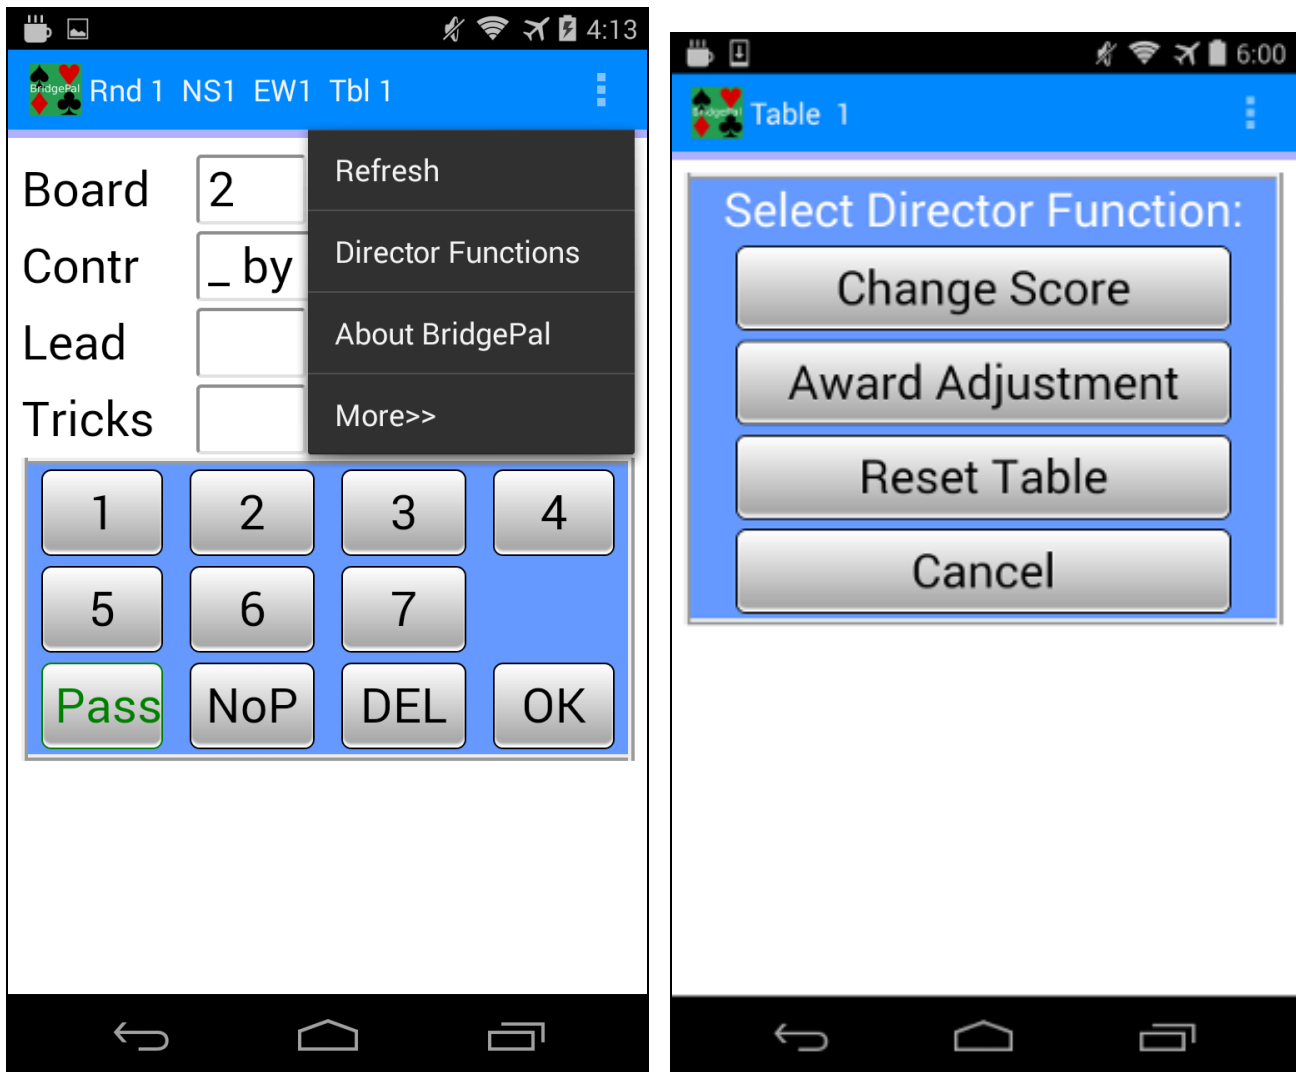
4:13

BridgePal Rnd 1 NS1 EW1 Tbl 1

Board 2

Contr _ by

Lead

Tricks

Refresh

Director Functions

About BridgePal

More>>

| 1 | 2 | 3 | 4 |
|---|---|---|---|
| 5 | 6 | 7 | |
| Pass | NoP | DEL | OK |

6:00

BridgePal Table 1

Select Director Function:

Change Score

Award Adjustment

Reset Table

Cancel